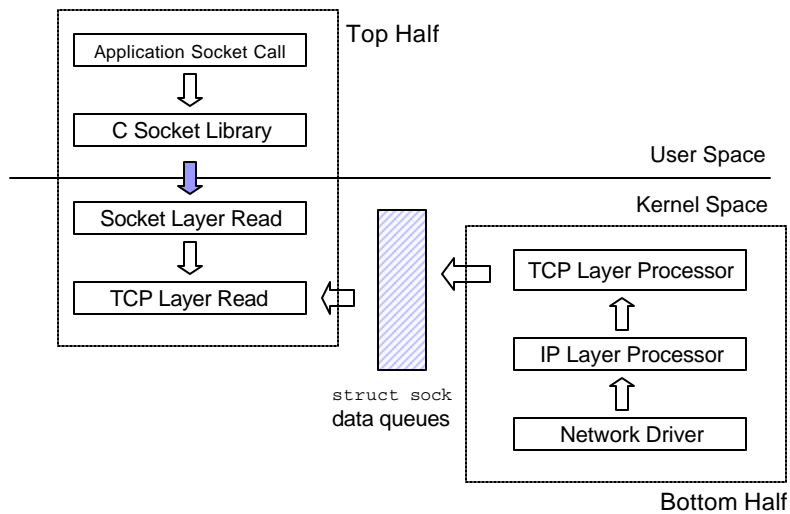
Top Half

Application Socket Call

C Socket Library

User Space

Kernel Space

Socket Layer Read

TCP Layer Read

TCP Layer Processor

IP Layer Processor

Network Driver

struct sock
data queues

Bottom Half